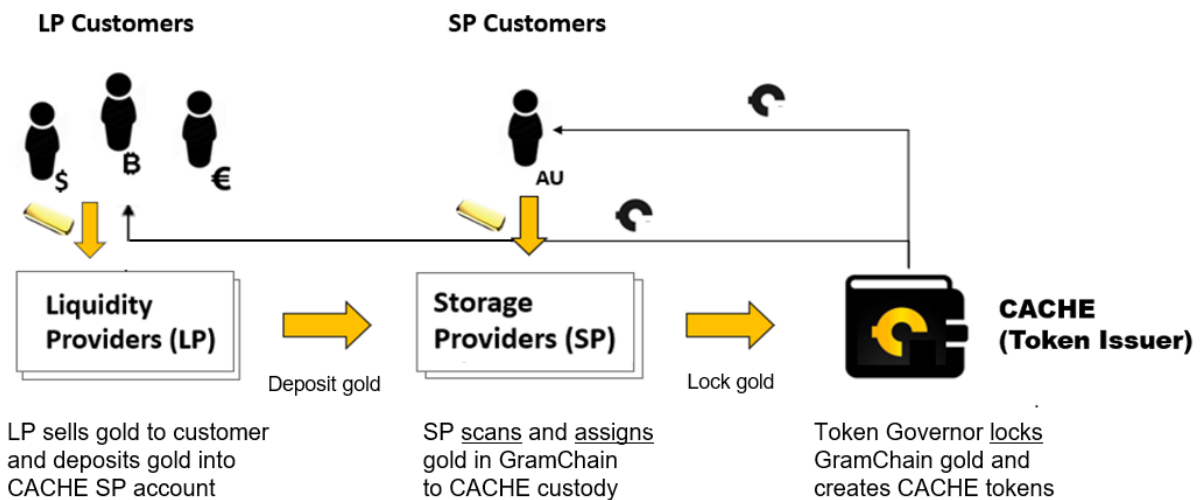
LP Customers

SP Customers

$

฿

€

AU

Liquidity Providers (LP)

Deposit gold

Storage Providers (SP)

Lock gold

CACHE (Token Issuer)

LP sells gold to customer and deposits gold into CACHE SP account

SP scans and assigns gold in GramChain to CACHE custody

Token Governor locks GramChain gold and creates CACHE tokens